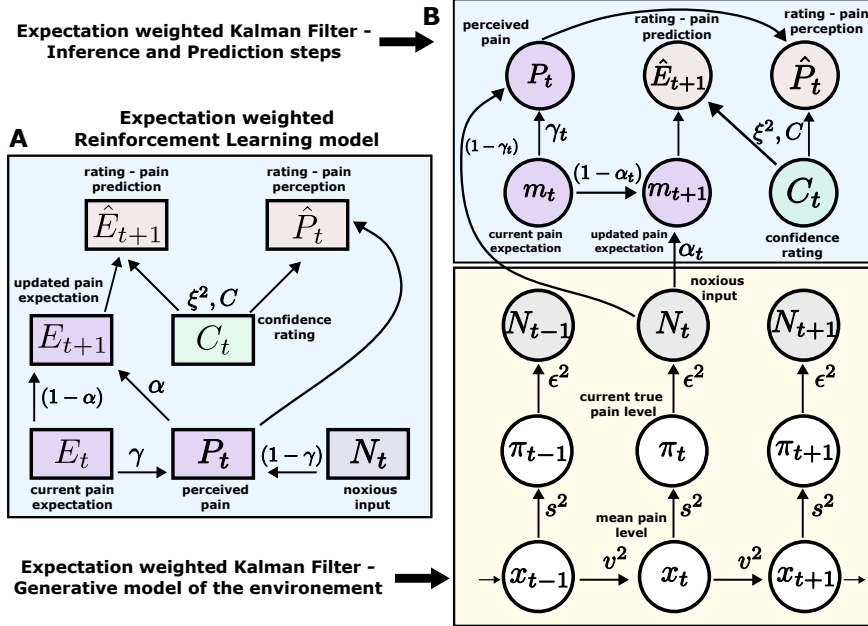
Expectation weighted Kalman Filter - Inference and Prediction steps

B

perceived pain

rating - pain prediction

rating - pain perception

$P_t$

$\hat{E}_{t+1}$

$\hat{P}_t$

$(1-\gamma_t)$

$\gamma_t$

$\xi^2, C$

$m_t$

$(1-\alpha_t)$

$m_{t+1}$

$C_t$

current pain expectation

updated pain expectation

confidence rating

$\alpha_t$

noxious input

Expectation weighted Reinforcement Learning model

A

rating - pain prediction

rating - pain perception

$\hat{E}_{t+1}$

$\hat{P}_t$

updated pain expectation

$\xi^2, C$

$E_{t+1}$

$C_t$

confidence rating

$\alpha$

$(1-\alpha)$

$E_t$

$\gamma$

$P_t$

$(1-\gamma)$

$N_t$

current pain expectation

perceived pain

noxious input

$N_{t-1}$

$N_t$

$N_{t+1}$

$\epsilon^2$

$\epsilon^2$

$\epsilon^2$

current true pain level

$\pi_{t-1}$

$\pi_t$

$\pi_{t+1}$

$s^2$

mean pain level

$s^2$

$s^2$

Expectation weighted Kalman Filter - Generative model of the environement

$x_{t-1}$

$v^2$

$x_t$

$v^2$

$x_{t+1}$